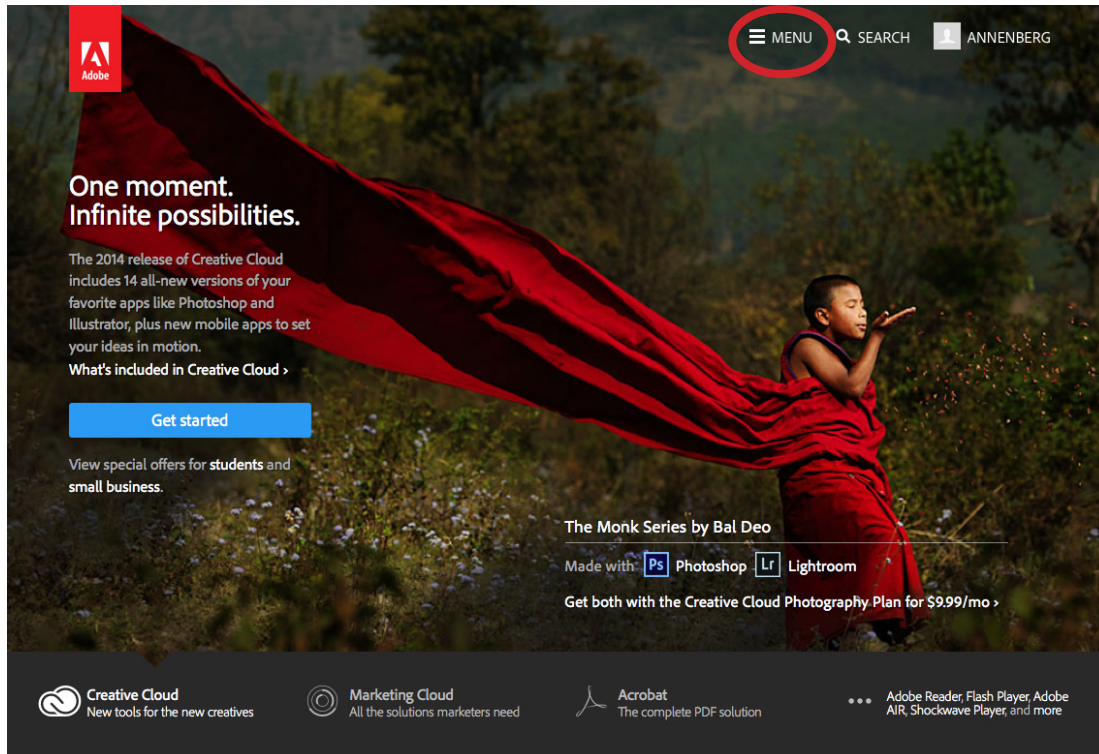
Adobe

MENU SEARCH ANNENBERG

One moment.
Infinite possibilities.

The 2014 release of Creative Cloud includes 14 all-new versions of your favorite apps like Photoshop and Illustrator, plus new mobile apps to set your ideas in motion.

What's included in Creative Cloud ›

Get started

View special offers for students and small business.

The Monk Series by Bal Deo

Made with Ps Photoshop Lr Lightroom

Get both with the Creative Cloud Photography Plan for $9.99/mo ›

Creative Cloud
New tools for the new creatives

Marketing Cloud
All the solutions marketers need

Acrobat
The complete PDF solution

Adobe Reader, Flash Player, Adobe AIR, Shockwave Player, and more